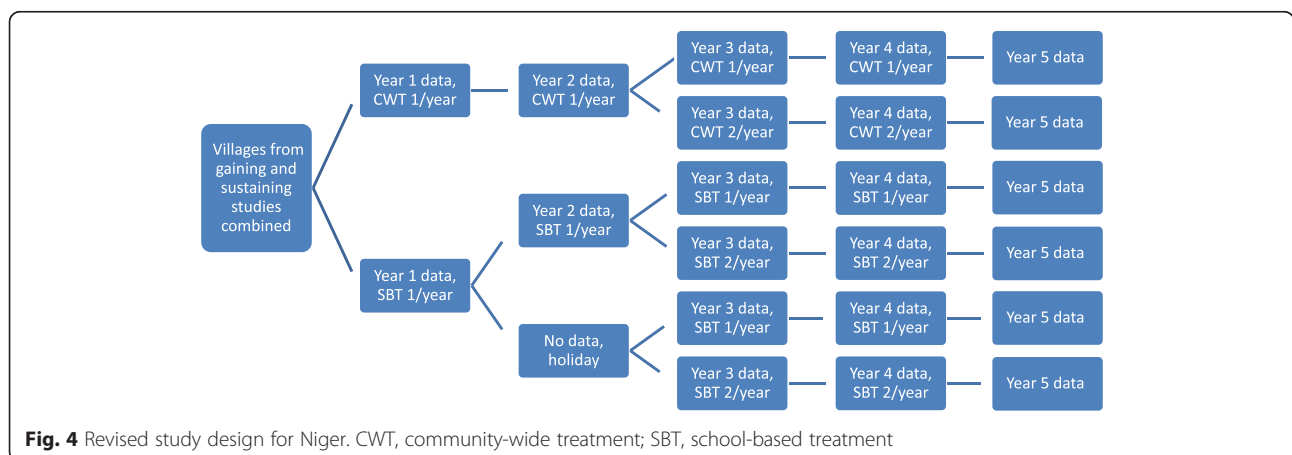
Villages from gaining and sustaining studies combined

Year 1 data, CWT 1/year

Year 2 data, CWT 1/year

Year 3 data, CWT 1/year

Year 4 data, CWT 1/year

Year 5 data

Year 3 data, CWT 2/year

Year 4 data, CWT 2/year

Year 5 data

Year 1 data, SBT 1/year

Year 2 data, SBT 1/year

Year 3 data, SBT 1/year

Year 4 data, SBT 1/year

Year 5 data

Year 3 data, SBT 2/year

Year 4 data, SBT 2/year

Year 5 data

No data, holiday

Year 3 data, SBT 1/year

Year 4 data, SBT 1/year

Year 5 data

Year 3 data, SBT 2/year

Year 4 data, SBT 2/year

Year 5 data

**Fig. 4** Revised study design for Niger. CWT, community-wide treatment; SBT, school-based treatment